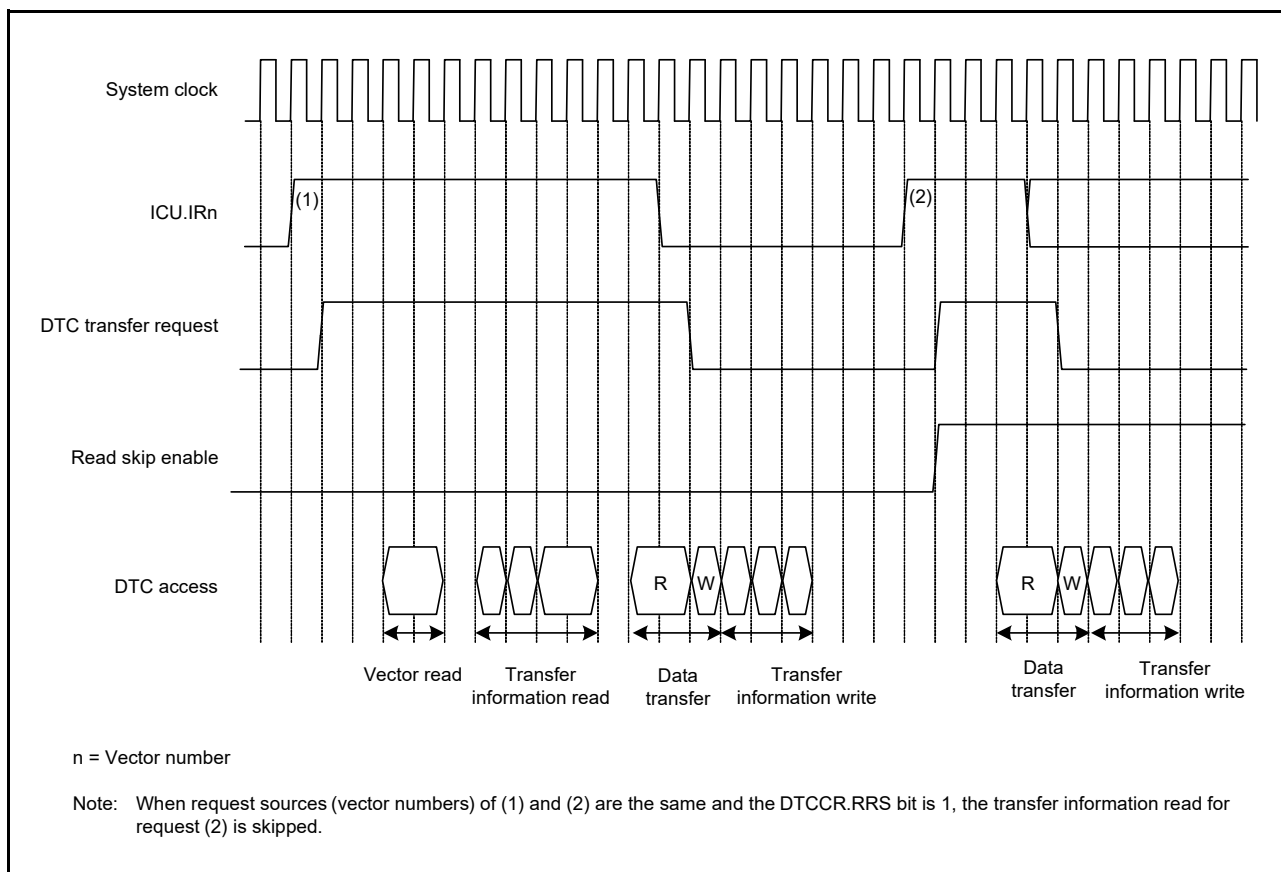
System clock

ICU.IRn

(1)

(2)

DTC transfer request

Read skip enable

DTC access

R W

R W

Vector read

Transfer information read

Data transfer

Transfer information write

Data transfer

Transfer information write

n = Vector number

Note: When request sources (vector numbers) of (1) and (2) are the same and the DTCCR.RRS bit is 1, the transfer information read for request (2) is skipped.